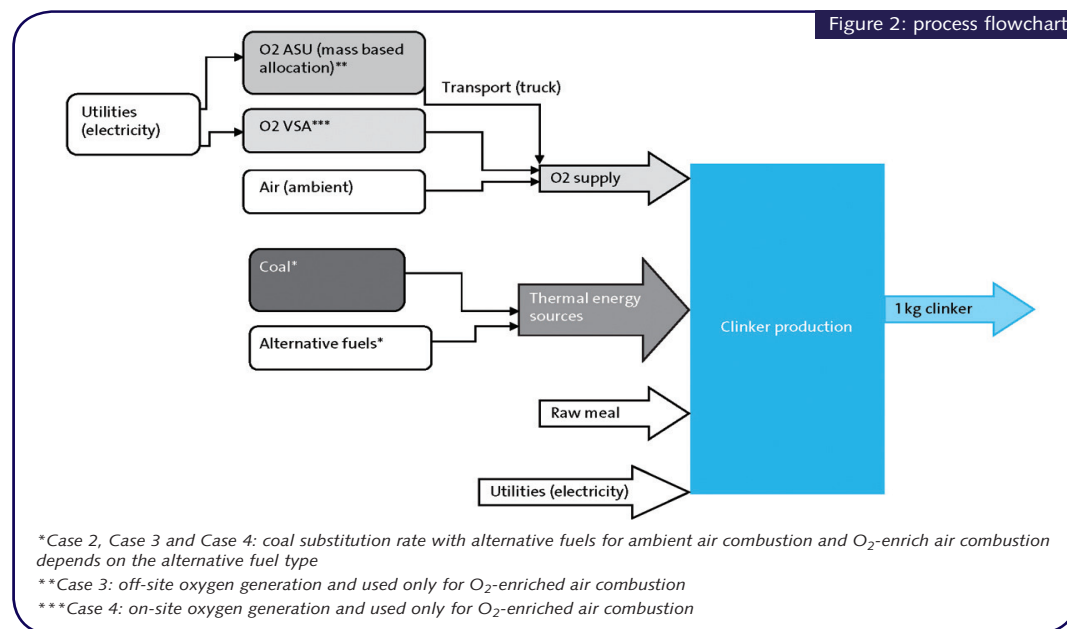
Figure 2: process flowchart

Utilities (electricity)

O2 ASU (mass based allocation)**

Transport (truck)

O2 VSA***

Air (ambient)

O2 supply

Coal*

Alternative fuels*

Thermal energy sources

Clinker production

1 kg clinker

Raw meal

Utilities (electricity)

*Case 2, Case 3 and Case 4: coal substitution rate with alternative fuels for ambient air combustion and $O_2$-enrich air combustion depends on the alternative fuel type

**Case 3: off-site oxygen generation and used only for $O_2$-enriched air combustion

***Case 4: on-site oxygen generation and used only for $O_2$-enriched air combustion